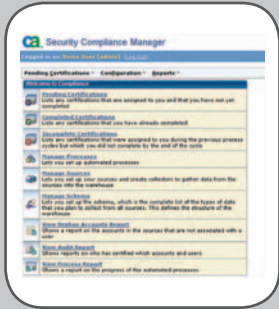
Security Compliance Manager

Logged in as: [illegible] (Log Out)

Pending Certifications ▾ Configuration ▾ Reports ▾

Welcome to Compliance

Pending Certifications
Lists any certifications that are assigned to you and that you have not yet completed

Completed Certifications
Lists any certifications that you have already completed

Incomplete Certifications
Lists any certifications that were assigned to you during the previous process cycles but which you did not complete by the end of the cycle

Manage Processes
Lets you set up automated processes

Manage Sources
Lets you set up your sources and create collectors to gather data from the sources into the warehouse

Manage Schema
Lets you set up the schema, which is the complete list of the types of data that you plan to collect from all sources. This defines the structure of the warehouse

View Orphan Accounts Report
Shows a report on the accounts in the sources that are not associated with a user

View Audit Report
Shows reports on who has certified which accounts and users

View Process Report
Shows a report on the progress of the automated processes